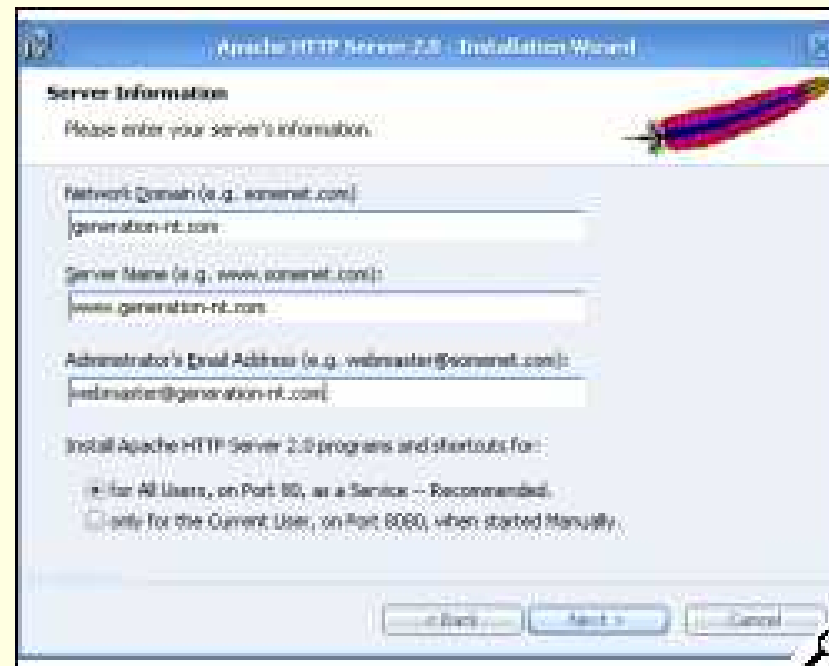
Apache HTTP Server 2.0 - Installation Wizard

Server Information

Please enter your server's information.

Network Domain (e.g. somenet.com)

generation-nt.com

Server Name (e.g. www.somenet.com):

www.generation-nt.com

Administrator's Email Address (e.g. webmaster@somenet.com):

webmaster@generation-nt.com

Install Apache HTTP Server 2.0 programs and shortcuts for:

for All Users, on Port 80, as a Service -- Recommended.

only for the Current User, on Port 8080, when started Manually.

< Back

Next >

Cancel